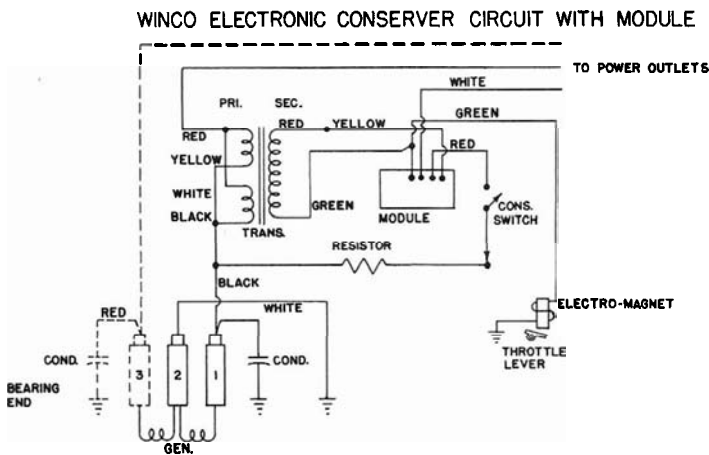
WINCO ELECTRONIC CONSERVER CIRCUIT WITH MODULE

TO POWER OUTLETS

WHITE

GREEN

PRI.

SEC.

RED

RED

YELLOW

YELLOW

RED

WHITE

BLACK

GREEN

MODULE

CONS. SWITCH

TRANS.

RESISTOR

BLACK

RED

WHITE

ELECTRO-MAGNET

COND.

3

2

1

COND.

THROTTLE LEVER

BEARING END

GEN.